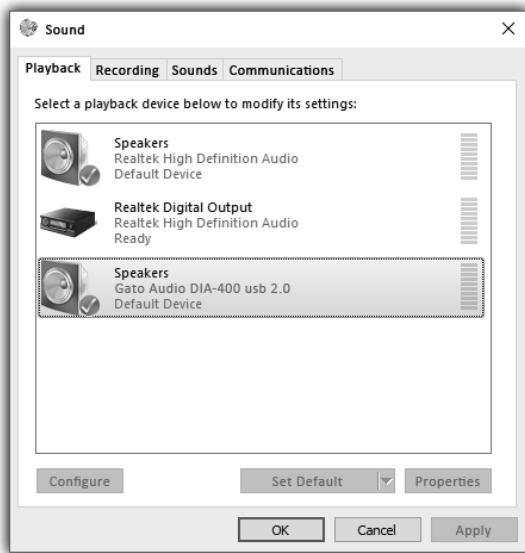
Sound
×
Playback Recording Sounds Communications

Select a playback device below to modify its settings:

Speakers
Realtek High Definition Audio
Default Device

Realtek Digital Output
Realtek High Definition Audio
Ready

Speakers
Gato Audio DIA-400 usb 2.0
Default Device

Configure
Set Default
Properties
OK
Cancel
Apply